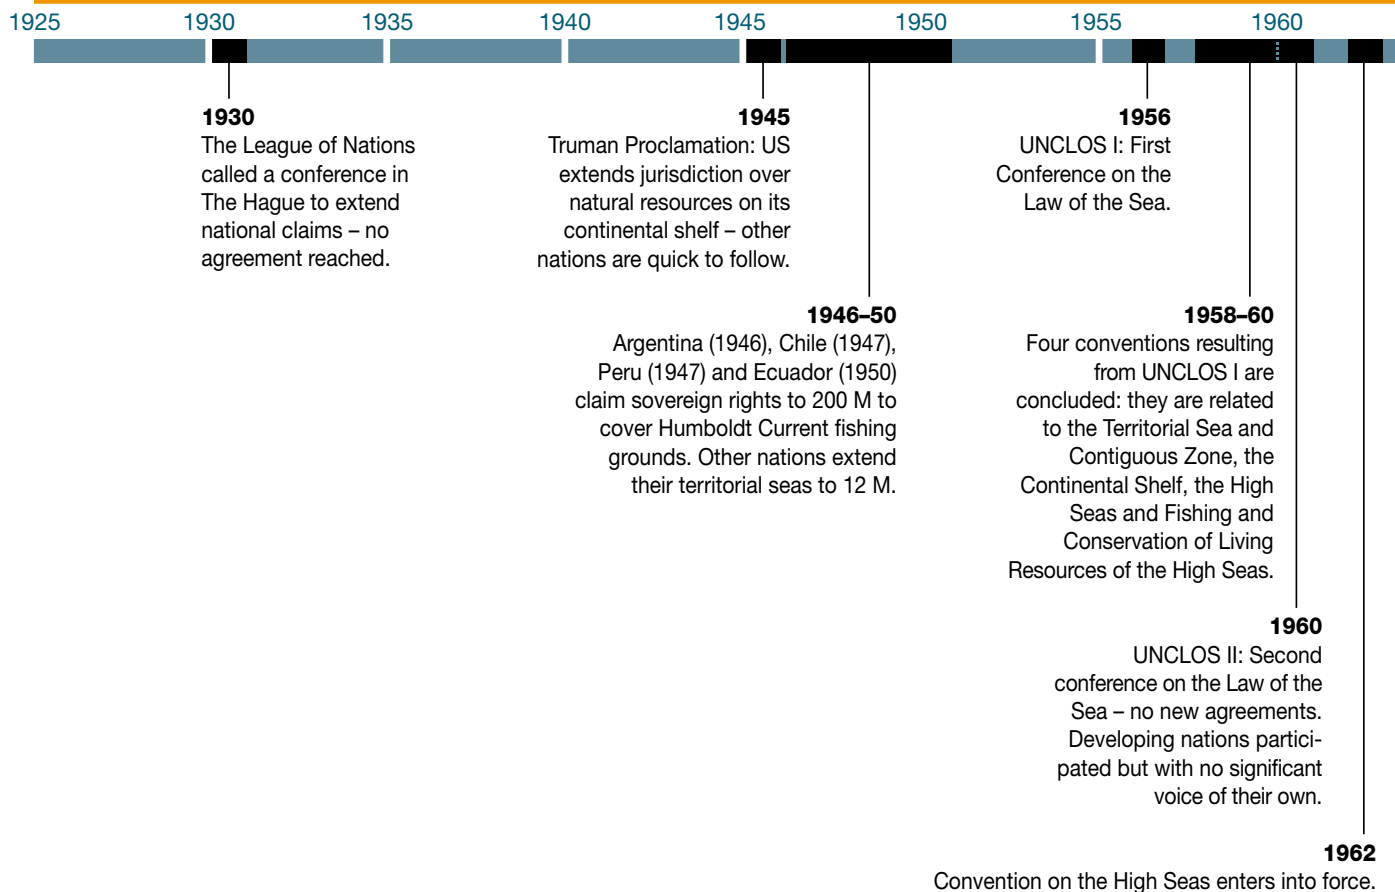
1925 1930 1935 1940 1945 1950 1955 1960

1930
The League of Nations called a conference in The Hague to extend national claims – no agreement reached.

1945
Truman Proclamation: US extends jurisdiction over natural resources on its continental shelf – other nations are quick to follow.

1956
UNCLOS I: First Conference on the Law of the Sea.

1946–50
Argentina (1946), Chile (1947), Peru (1947) and Ecuador (1950) claim sovereign rights to 200 M to cover Humboldt Current fishing grounds. Other nations extend their territorial seas to 12 M.

1958–60
Four conventions resulting from UNCLOS I are concluded: they are related to the Territorial Sea and Contiguous Zone, the Continental Shelf, the High Seas and Fishing and Conservation of Living Resources of the High Seas.

1960
UNCLOS II: Second conference on the Law of the Sea – no new agreements. Developing nations participated but with no significant voice of their own.

1962
Convention on the High Seas enters into force.